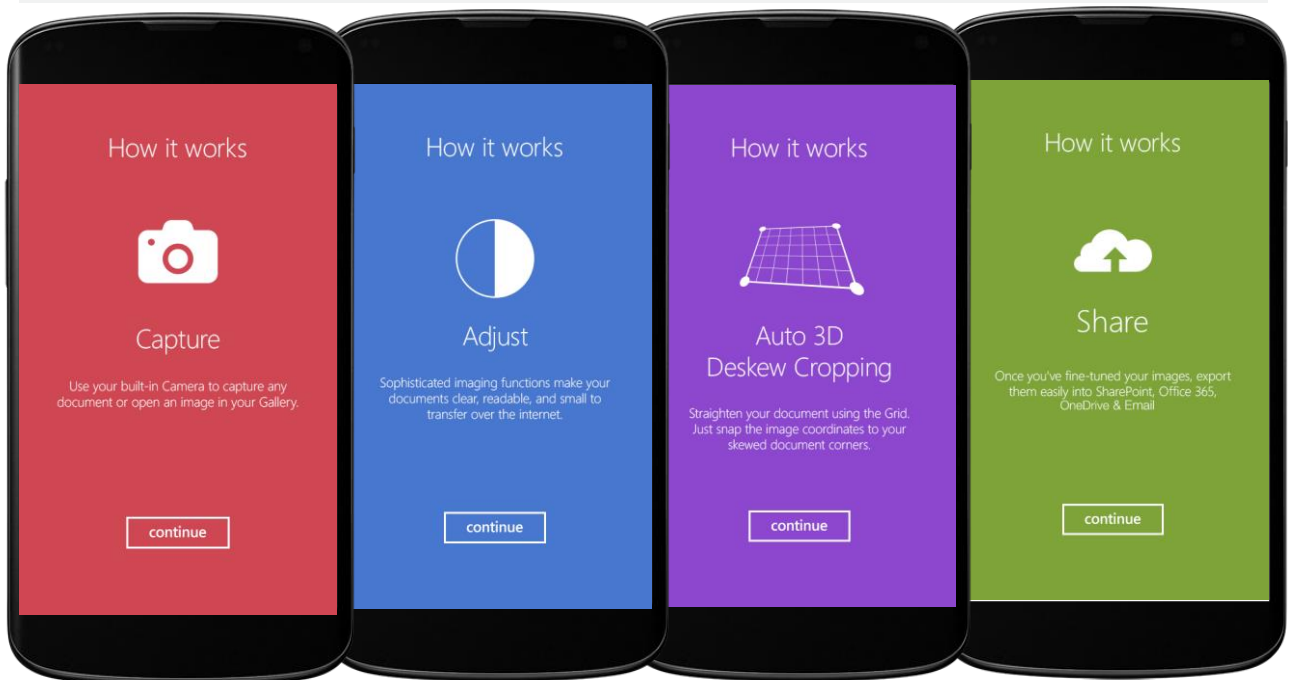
How it works

Capture

Use your built-in Camera to capture any document or open an image in your Gallery.

continue

How it works

Adjust

Sophisticated imaging functions make your documents clear, readable, and small to transfer over the internet.

continue

How it works

Auto 3D Deskew Cropping

Straighten your document using the Grid. Just snap the image coordinates to your skewed document corners.

continue

How it works

Share

Once you've fine-tuned your images, export them easily into SharePoint, Office 365, OneDrive & Email

continue